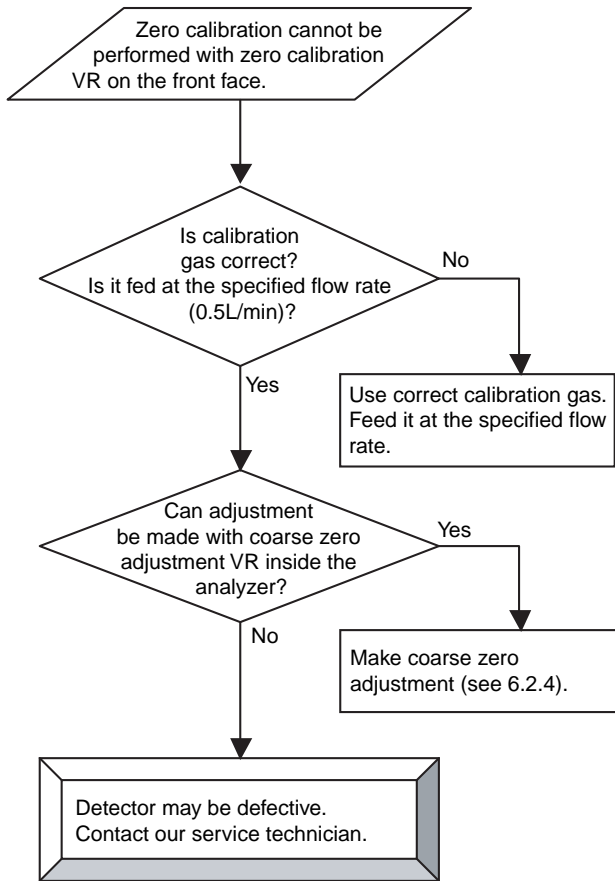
Zero calibration cannot be performed with zero calibration VR on the front face.

Is calibration gas correct? Is it fed at the specified flow rate (0.5L/min)?

No

Use correct calibration gas. Feed it at the specified flow rate.

Yes

Can adjustment be made with coarse zero adjustment VR inside the analyzer?

Yes

Make coarse zero adjustment (see 6.2.4).

No

Detector may be defective. Contact our service technician.